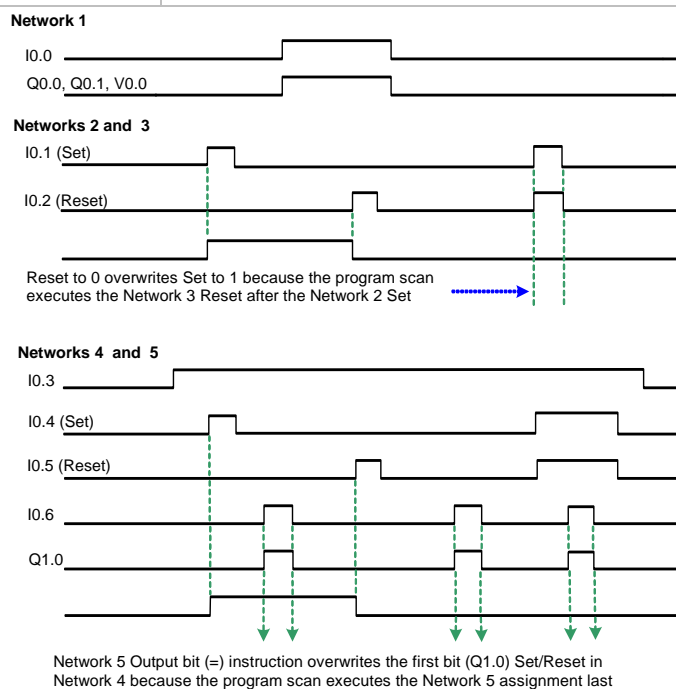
Network 1

I0.0

Q0.0, Q0.1, V0.0

Networks 2 and 3

I0.1 (Set)

I0.2 (Reset)

Reset to 0 overwrites Set to 1 because the program scan executes the Network 3 Reset after the Network 2 Set

Networks 4 and 5

I0.3

I0.4 (Set)

I0.5 (Reset)

I0.6

Q1.0

Network 5 Output bit (=) instruction overwrites the first bit (Q1.0) Set/Reset in Network 4 because the program scan executes the Network 5 assignment last